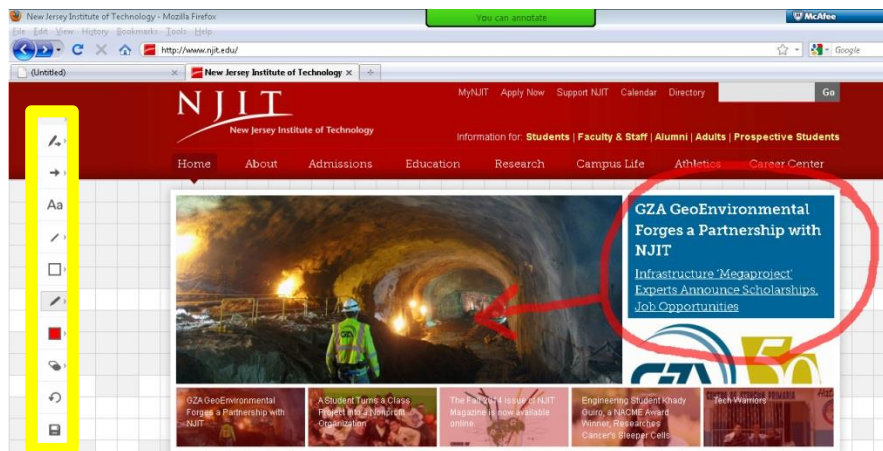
New Jersey Institute of Technology - Mozilla Firefox

You can annotate

McAfee

File Edit View History Bookmarks Tools Help

http://www.njit.edu/

Google

(Untitled)

New Jersey Institute of Technology

NJIT
New Jersey Institute of Technology

MyNJIT Apply Now Support NJIT Calendar Directory Go

Information for: Students | Faculty & Staff | Alumni | Adults | Prospective Students

Home About Admissions Education Research Campus Life Athletics Career Center

Aa

GZA GeoEnvironmental Forges a Partnership with NJIT

Infrastructure 'Megaproject' Experts Announce Scholarships, Job Opportunities

GZA

GZA GeoEnvironmental Forges a Partnership with NJIT

A Student Turns a Class Project into a Nonprofit Organization

The Fall 2014 issue of NJIT Magazine is now available online

Engineering Student Khady Guiro, a NACME Award Winner, Researches Cancer's Sleeper Cells

Tech Warriors